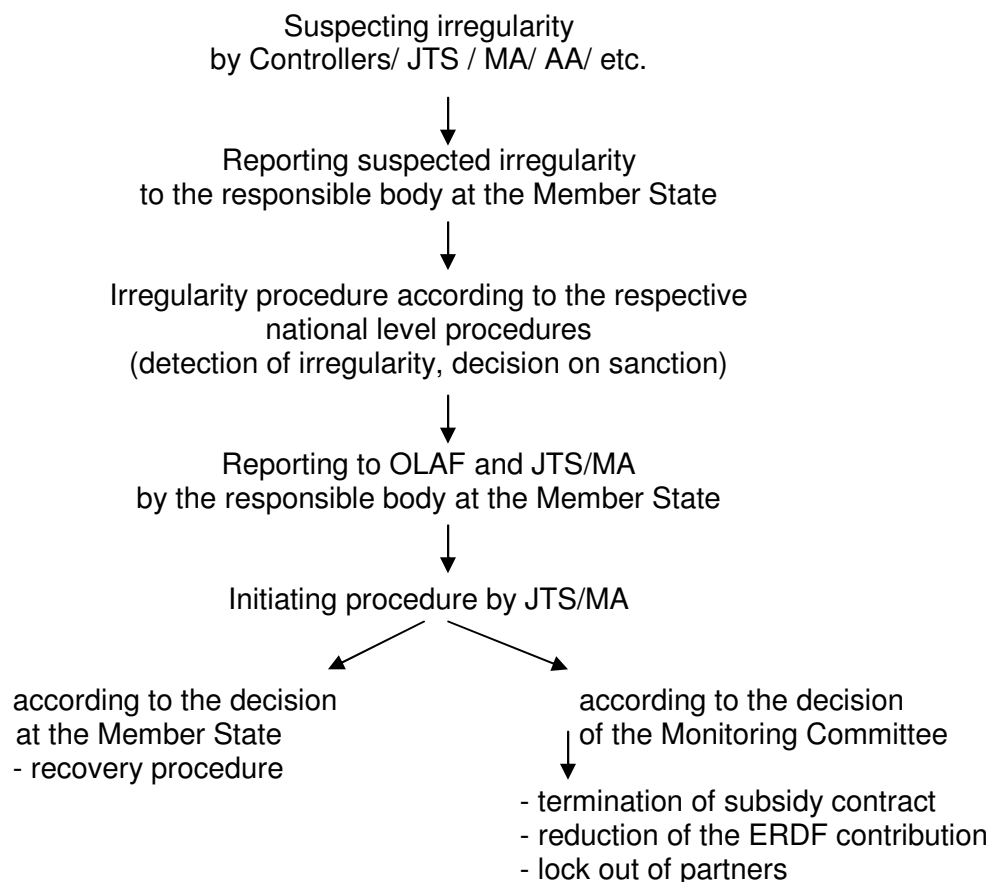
Suspecting irregularity
by Controllers/ JTS / MA/ AA/ etc.

Reporting suspected irregularity
to the responsible body at the Member State

Irregularity procedure according to the respective
national level procedures
(detection of irregularity, decision on sanction)

Reporting to OLAF and JTS/MA
by the responsible body at the Member State

Initiating procedure by JTS/MA

according to the decision
at the Member State
- recovery procedure

according to the decision
of the Monitoring Committee

- termination of subsidy contract
- reduction of the ERDF contribution
- lock out of partners